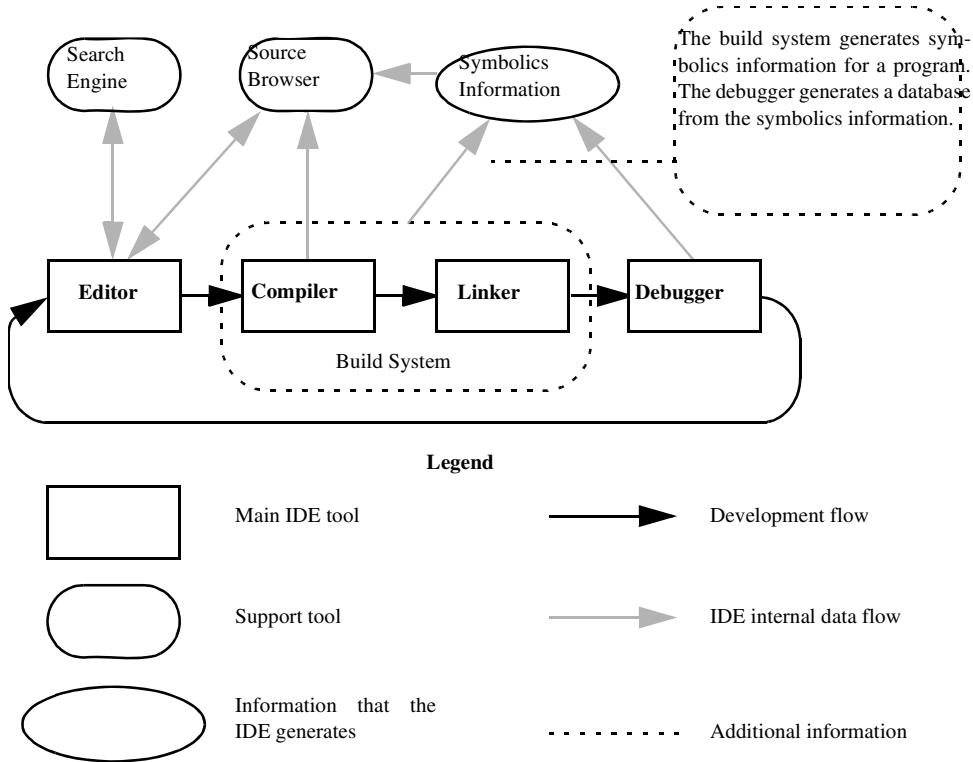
Search Engine

Source Browser

Symbolics Information

The build system generates symbolics information for a program. The debugger generates a database from the symbolics information.

Editor

Compiler

Linker

Debugger

Build System

Legend

Main IDE tool

Development flow

Support tool

IDE internal data flow

Information that the IDE generates

Additional information